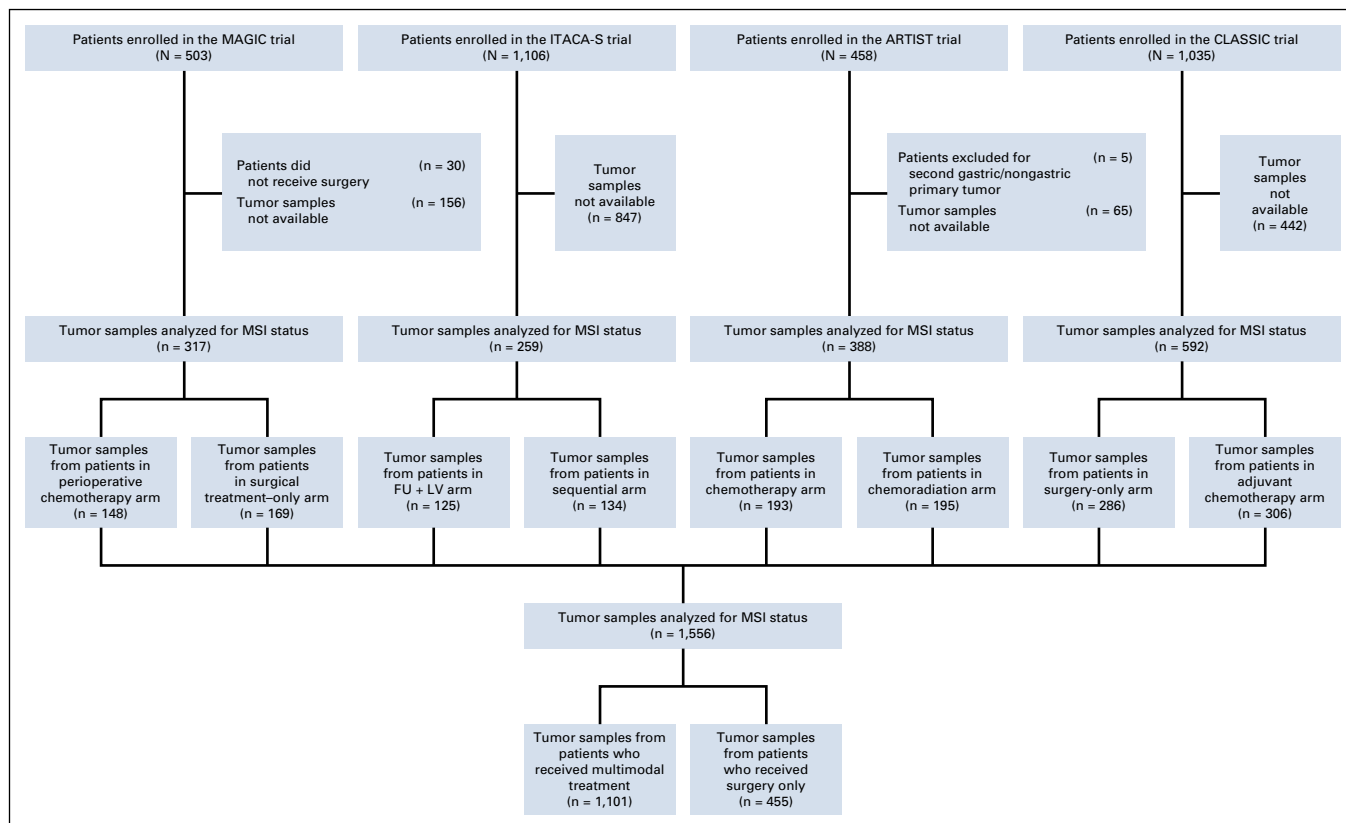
Patients enrolled in the MAGIC trial
(N = 503)

Patients did not receive surgery (n = 30)
Tumor samples not available (n = 156)

Tumor samples analyzed for MSI status
(n = 317)

Tumor samples from patients in perioperative chemotherapy arm
(n = 148)

Tumor samples from patients in surgical treatment–only arm
(n = 169)

Patients enrolled in the ITACA-S trial
(N = 1,106)

Tumor samples not available
(n = 847)

Tumor samples analyzed for MSI status
(n = 259)

Tumor samples from patients in FU + LV arm
(n = 125)

Tumor samples from patients in sequential arm
(n = 134)

Patients enrolled in the ARTIST trial
(N = 458)

Patients excluded for second gastric/nongastric primary tumor (n = 5)
Tumor samples not available (n = 65)

Tumor samples analyzed for MSI status
(n = 388)

Tumor samples from patients in chemotherapy arm
(n = 193)

Tumor samples from patients in chemoradiation arm
(n = 195)

Patients enrolled in the CLASSIC trial
(N = 1,035)

Tumor samples not available
(n = 442)

Tumor samples analyzed for MSI status
(n = 592)

Tumor samples from patients in surgery-only arm
(n = 286)

Tumor samples from patients in adjuvant chemotherapy arm
(n = 306)

Tumor samples analyzed for MSI status
(n = 1,556)

Tumor samples from patients who received multimodal treatment
(n = 1,101)

Tumor samples from patients who received surgery only
(n = 455)